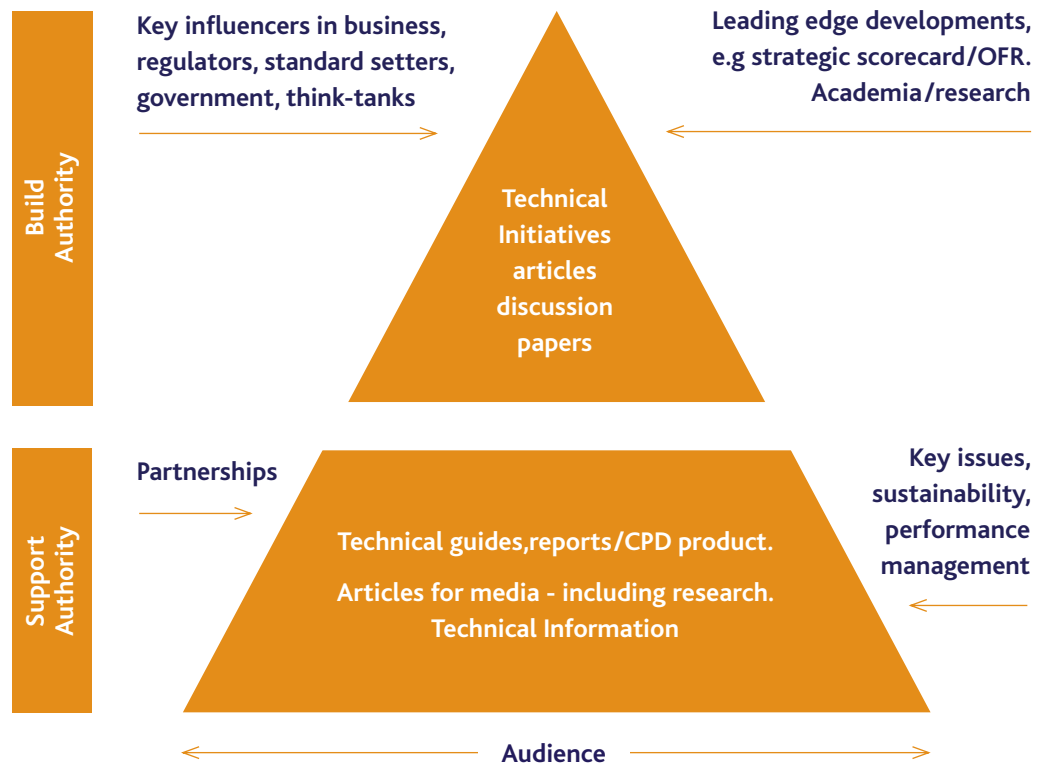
Build Authority

Key influencers in business, regulators, standard setters, government, think-tanks

Leading edge developments, e.g strategic scorecard/OFR. Academia/research

Technical Initiatives articles discussion papers

Support Authority

Partnerships

Key issues, sustainability, performance management

Technical guides,reports/CPD product.

Articles for media - including research. Technical Information

Audience